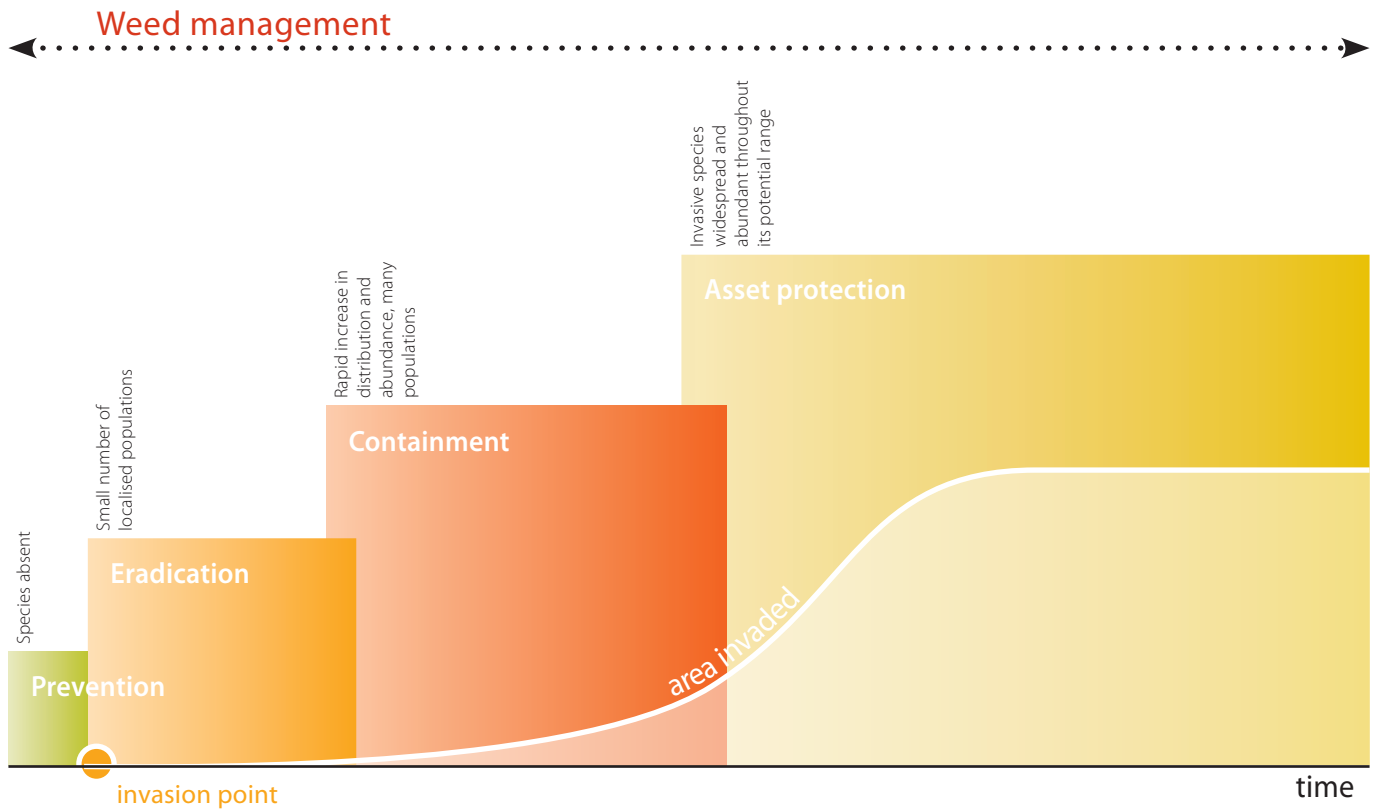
Weed management

Species absent

Small number of localised populations

Rapid increase in distribution and abundance, many populations

Invasive species widespread and abundant throughout its potential range

Asset protection

Containment

Eradication

Prevention

area invaded

invasion point

time